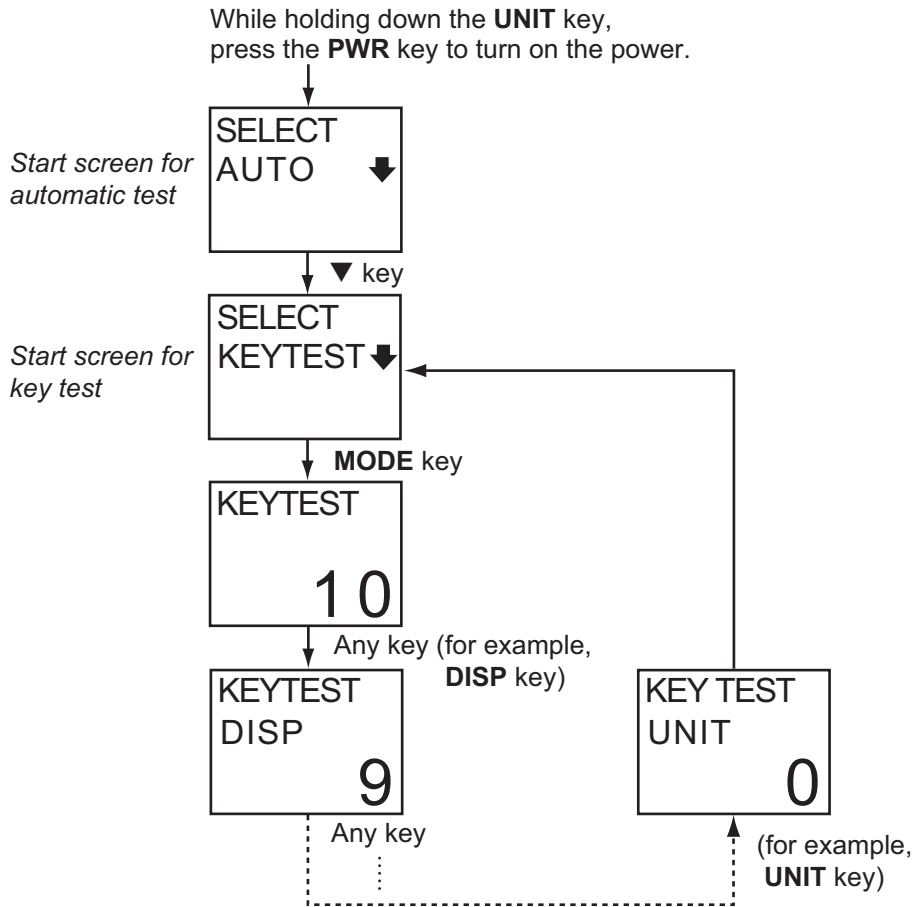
While holding down the **UNIT** key, press the **PWR** key to turn on the power.

*Start screen for automatic test*

SELECT
AUTO

▼ key

*Start screen for key test*

SELECT
KEYTEST

**MODE** key

KEYTEST
10

Any key (for example, **DISP** key)

KEYTEST
DISP
9

Any key

KEY TEST
UNIT
0

(for example, **UNIT** key)